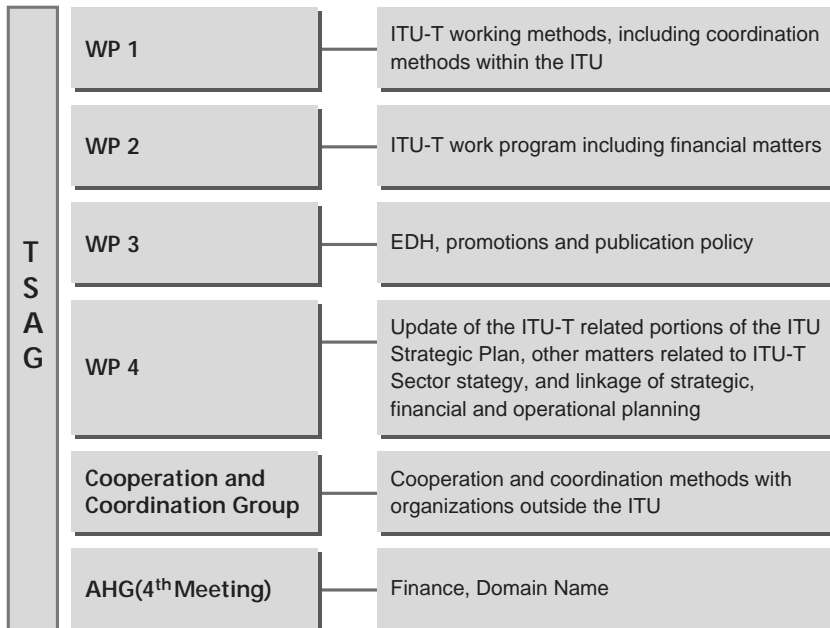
TSAG

WP 1

ITU-T working methods, including coordination methods within the ITU

WP 2

ITU-T work program including financial matters

WP 3

EDH, promotions and publication policy

WP 4

Update of the ITU-T related portions of the ITU Strategic Plan, other matters related to ITU-T Sector stategy, and linkage of strategic, financial and operational planning

Cooperation and Coordination Group

Cooperation and coordination methods with organizations outside the ITU

AHG(4$^{th}$Meeting)

Finance, Domain Name